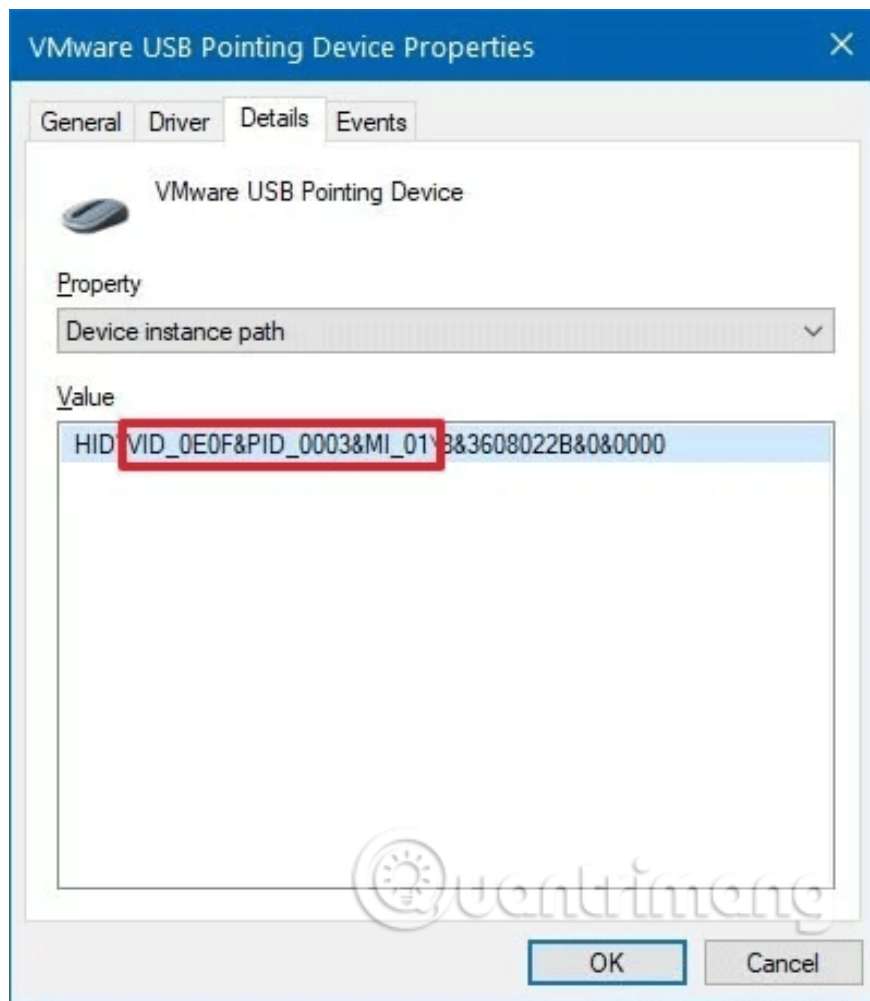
VMware USB Pointing Device Properties

General Driver Details Events

VMware USB Pointing Device

Property

Device instance path

Value

HID\VID_0E0F&PID_0003&MI_01\8&3608022B&0&0000

Quantrimang

OK Cancel